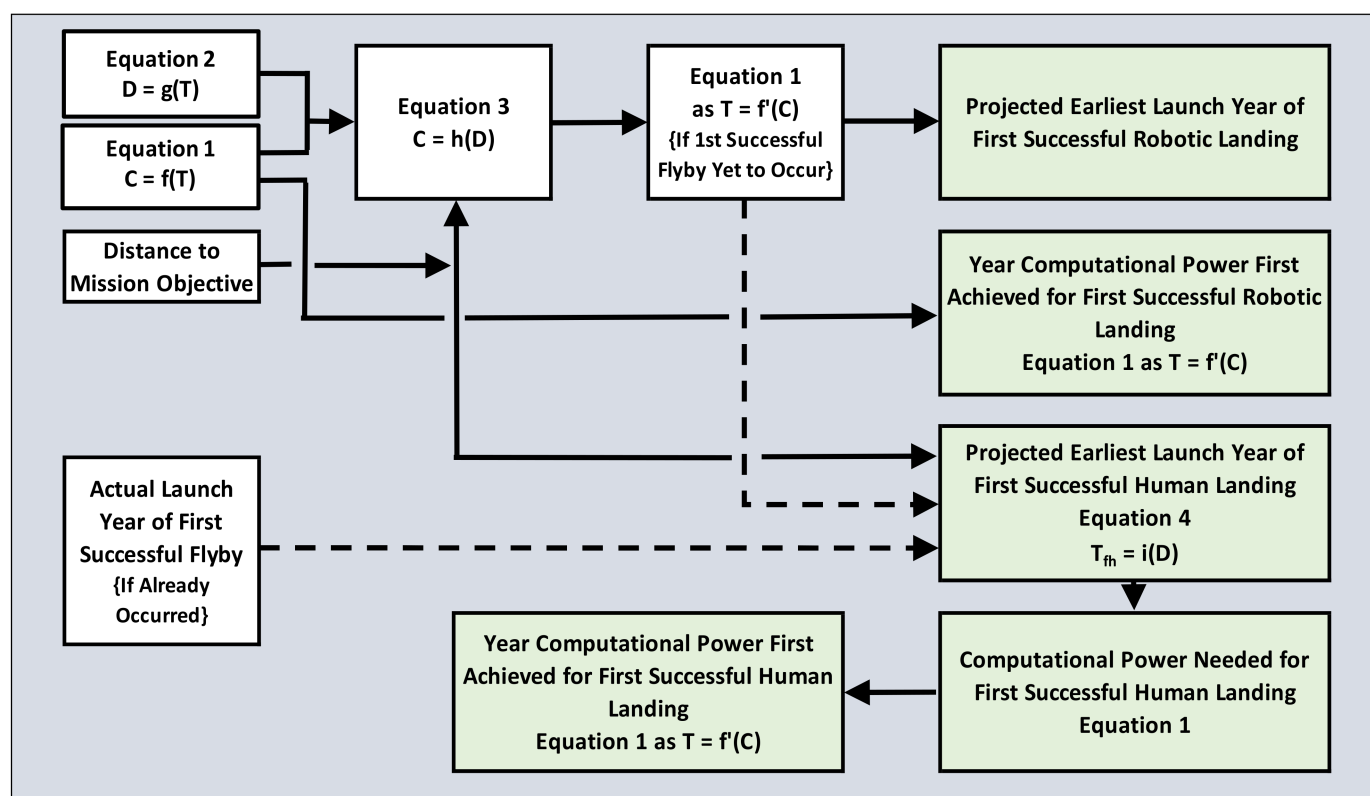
Equation 2
D = g(T)

Equation 1
C = f(T)

Distance to Mission Objective

Equation 3
C = h(D)

Equation 1
as T = f'(C)
{If 1st Successful Flyby Yet to Occur}

Projected Earliest Launch Year of First Successful Robotic Landing

Year Computational Power First Achieved for First Successful Robotic Landing
Equation 1 as T = f'(C)

Actual Launch Year of First Successful Flyby
{If Already Occurred}

Projected Earliest Launch Year of First Successful Human Landing
Equation 4
$T_{fh}$ = i(D)

Computational Power Needed for First Successful Human Landing
Equation 1

Year Computational Power First Achieved for First Successful Human Landing
Equation 1 as T = f'(C)